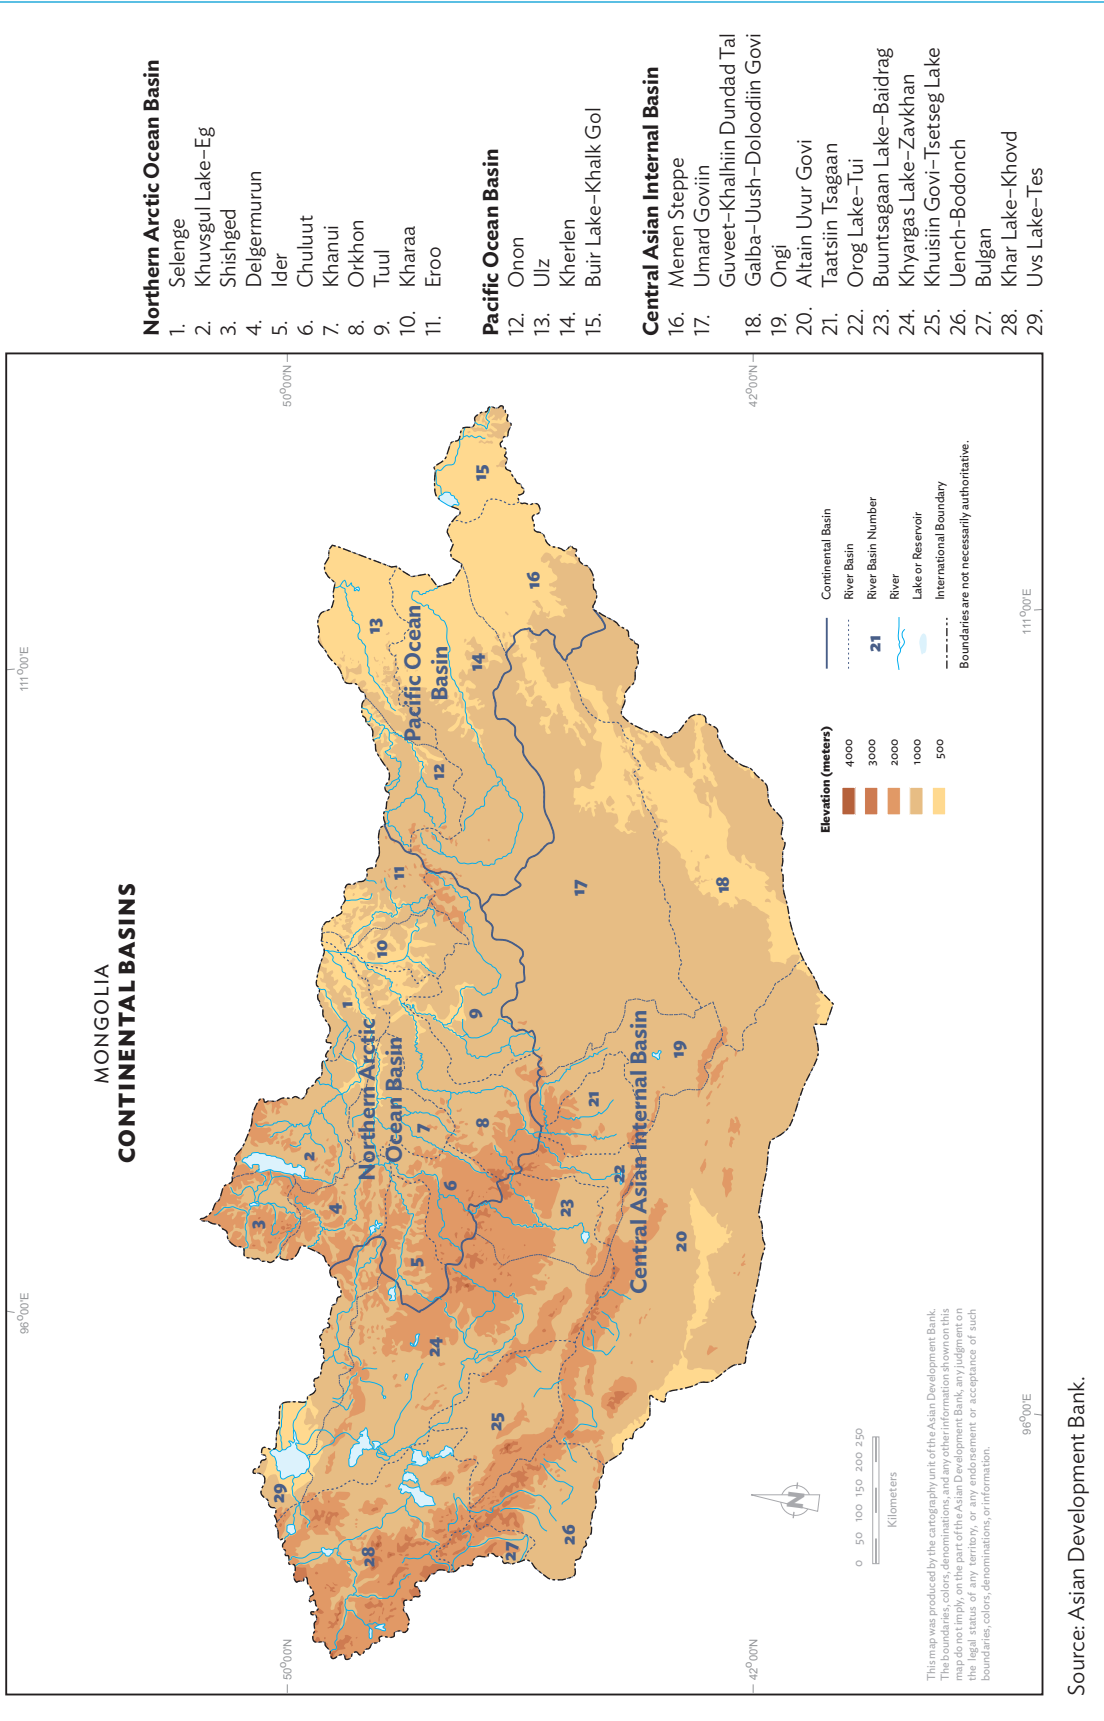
MONGOLIA
CONTINENTAL BASINS

Northern Arctic Ocean Basin
1. Selenge
2. Khuvsgul Lake–Eg
3. Shishged
4. Delgermurun
5. Ider
6. Chuluut
7. Khanui
8. Orkhon
9. Tuul
10. Kharaa
11. Eroo

Pacific Ocean Basin
12. Onon
13. Ulz
14. Kherlen
15. Buir Lake–Khalk Gol

Central Asian Internal Basin
16. Menen Steppe
17. Umard Goviin Guveet–Khalhiin Dundad Tal
18. Galba–Uush–Doloodiin Govi
19. Ongi
20. Altain Uvur Govi
21. Taatsiin Tsagaan
22. Orog Lake–Tui
23. Buuntsagaan Lake–Baidrag
24. Khyargas Lake–Zavkhan
25. Khuisiin Govi–Tsetseg Lake
26. Uench–Bodonch
27. Bulgan
28. Khar Lake–Khovd
29. Uvs Lake–Tes

50°00'N
42°00'N
111°00'E
96°00'E

Northern Arctic Ocean Basin
Pacific Ocean Basin
Central Asian Internal Basin

1 2 3 4 5 6 7 8 9 10 11 12 13 14 15 16 17 18 19 20 21 22 23 24 25 26 27 28 29

Elevation (meters)
4000
3000
2000
1000
500

Continental Basin
River Basin
21 River Basin Number
River
Lake or Reservoir
International Boundary
Boundaries are not necessarily authoritative.

N
0 50 100 150 200 250
Kilometers

This map was produced by the cartography unit of the Asian Development Bank. The boundaries, colors, denominations, and any other information shown on this map do not imply, on the part of the Asian Development Bank, any judgment on the legal status of any territory, or any endorsement or acceptance of such boundaries, colors, denominations, or information.

Source: Asian Development Bank.